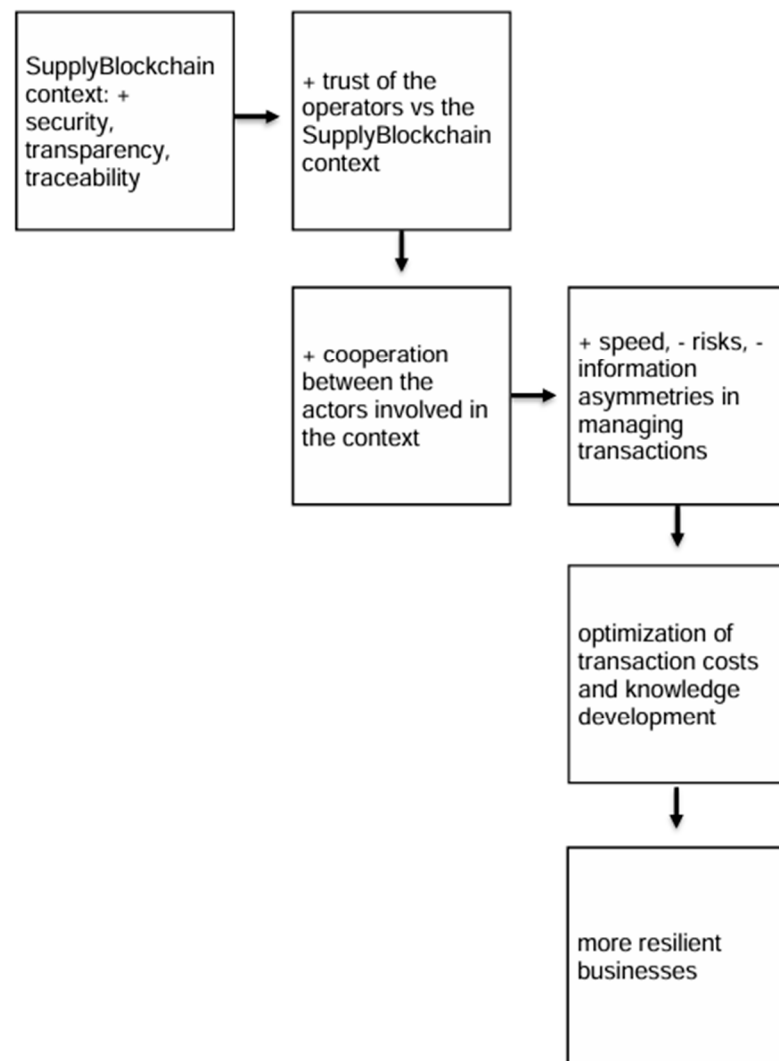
SupplyBlockchain context: + security, transparency, traceability

+ trust of the operators vs the SupplyBlockchain context

+ cooperation between the actors involved in the context

+ speed, - risks, - information asymmetries in managing transactions

optimization of transaction costs and knowledge development

more resilient businesses